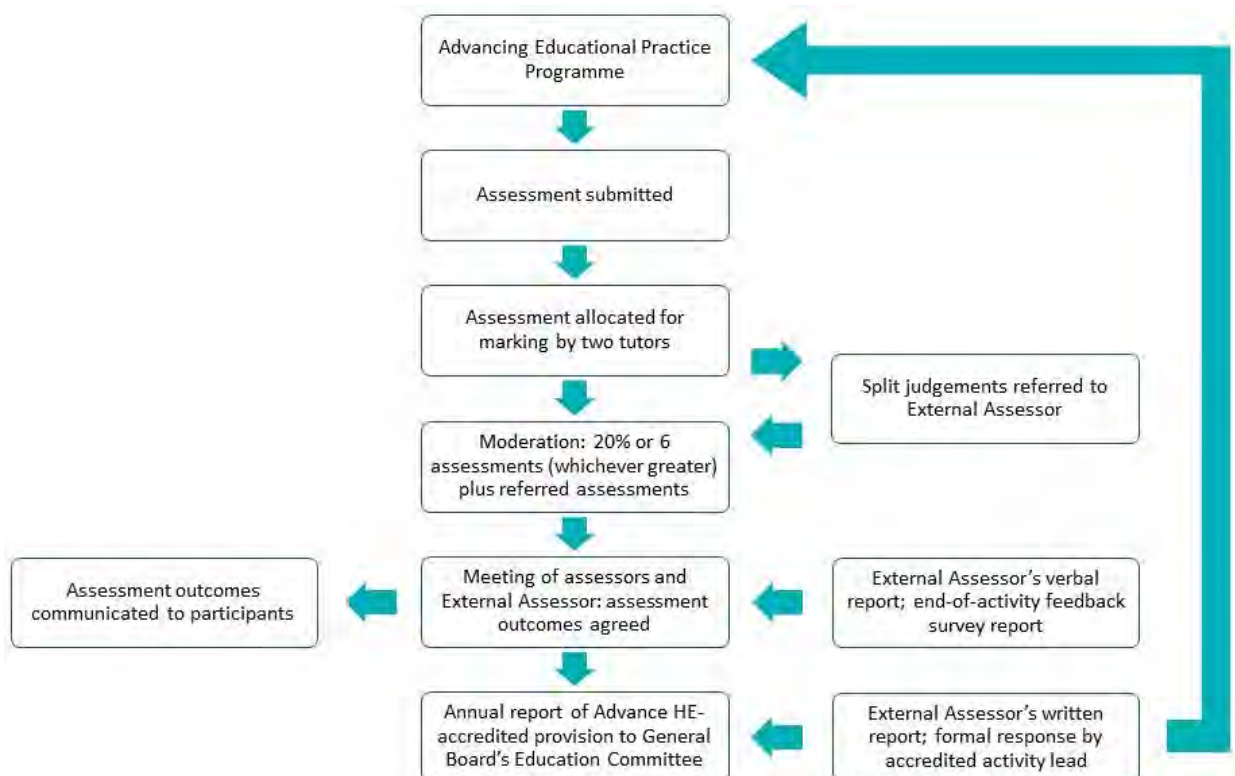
Advancing Educational Practice Programme

Assessment submitted

Assessment allocated for marking by two tutors

Split judgements referred to External Assessor

Moderation: 20% or 6 assessments (whichever greater) plus referred assessments

Assessment outcomes communicated to participants

Meeting of assessors and External Assessor: assessment outcomes agreed

External Assessor's verbal report; end-of-activity feedback survey report

Annual report of Advance HE-accredited provision to General Board's Education Committee

External Assessor's written report; formal response by accredited activity lead